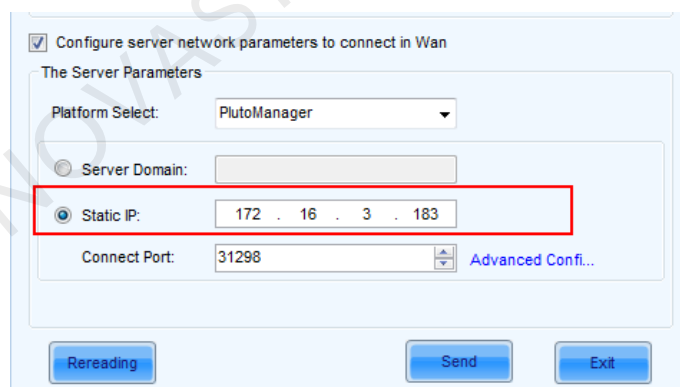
NOVASTAR

Configure server network parameters to connect in Wan

The Server Parameters

Platform Select: PlutoManager

Server Domain:

Static IP: 172 . 16 . 3 . 183

Connect Port: 31298

Advanced Confi...

Rereading

Send

Exit